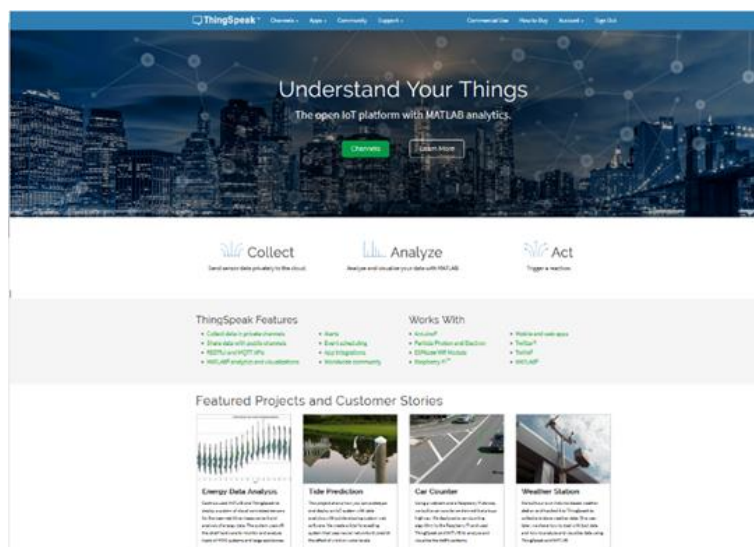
ThingSpeak™ Channels ▾ Apps ▾ Community Support ▾ Commercial Use How to Buy Account ▾ Sign Out

Understand Your Things

The open IoT platform with MATLAB analytics.

Channels Learn More

Collect
Send sensor data privately to the cloud.

Analyze
Analyze and visualize your data with MATLAB.

Act
Trigger a reaction.

ThingSpeak Features
• Collect data in private channels
• Share data with public channels
• RESTful and MQTT APIs
• MATLAB analytics and visualizations
• Alerts
• Event scheduling
• App integrations
• Worldwide community

Works With
• Arduino®
• Particle Photon and Electron
• ESP8266 Wifi Module
• Raspberry Pi™
• Mobile and web apps
• Twilio®
• Twitter®
• MATLAB®

Featured Projects and Customer Stories

Energy Data Analysis
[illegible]

Tide Prediction
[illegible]

Car Counter
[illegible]

Weather Station
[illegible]